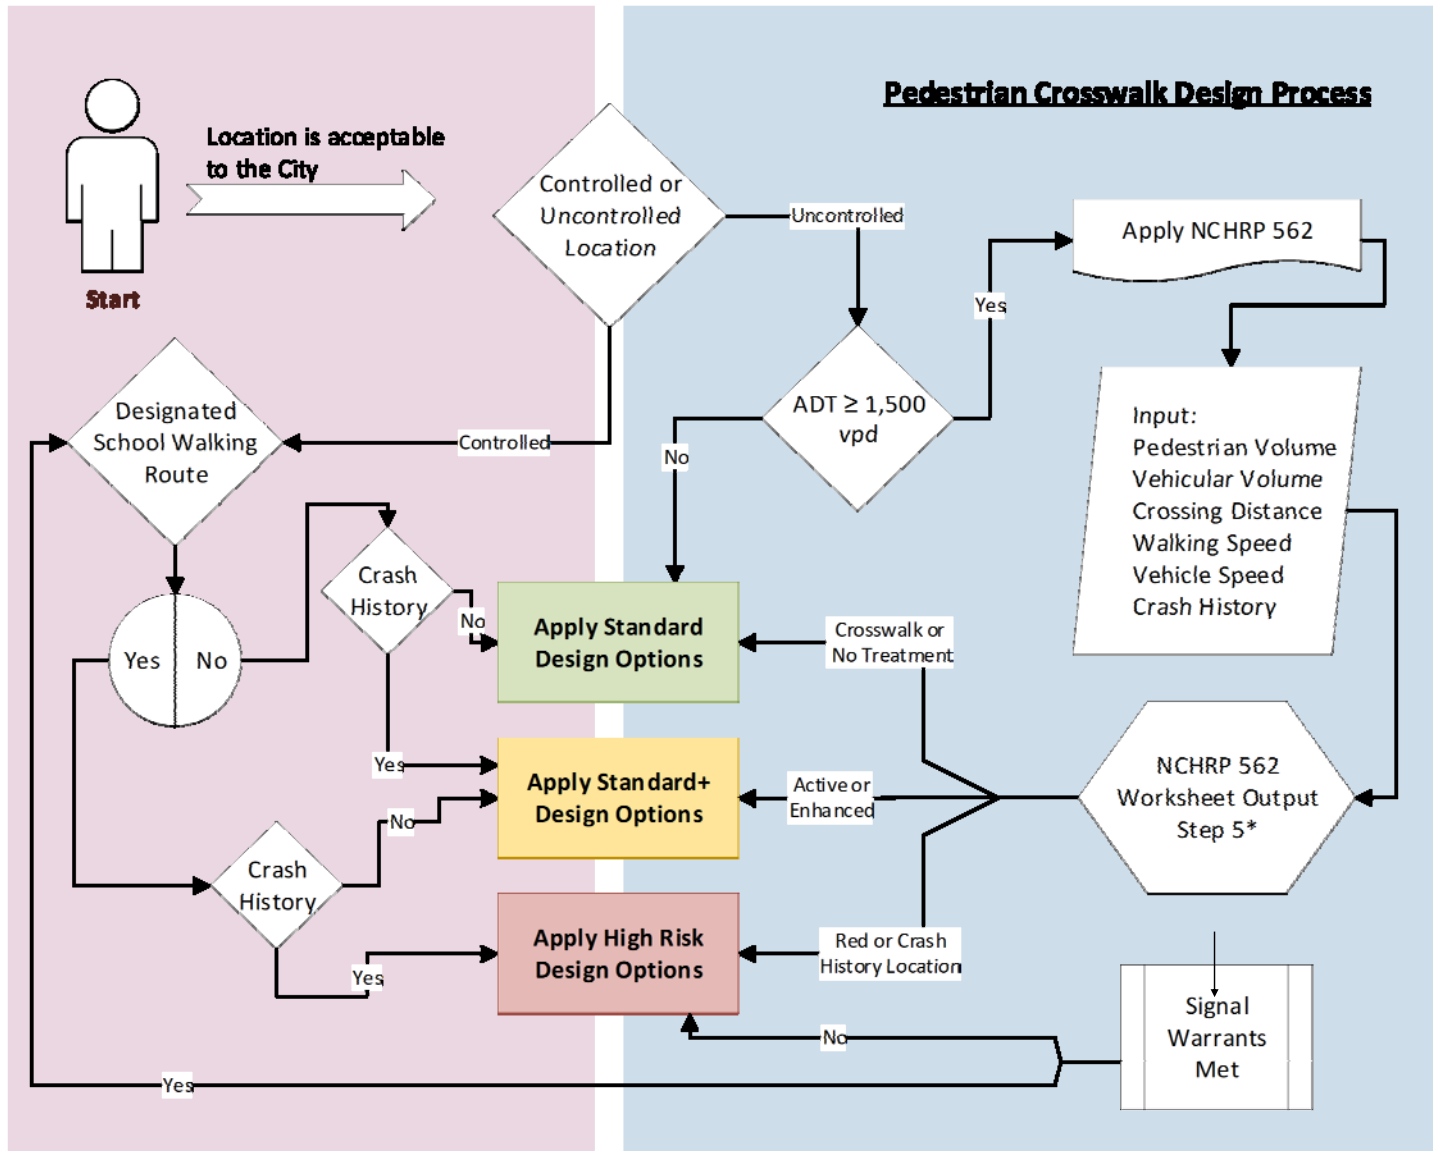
Pedestrian Crosswalk Design Process

Location is acceptable to the City

Start

Controlled or Uncontrolled Location

Uncontrolled

Apply NCHRP 562

Yes

ADT ≥ 1,500 vpd

No

Controlled

Designated School Walking Route

Input:
Pedestrian Volume
Vehicular Volume
Crossing Distance
Walking Speed
Vehicle Speed
Crash History

Crash History

No

Yes

No

Apply Standard Design Options

Crosswalk or No Treatment

Yes

Apply Standard+ Design Options

Active or Enhanced

NCHRP 562 Worksheet Output Step 5*

No

Crash History

Yes

Apply High Risk Design Options

Red or Crash History Location

Signal Warrants Met

No

Yes